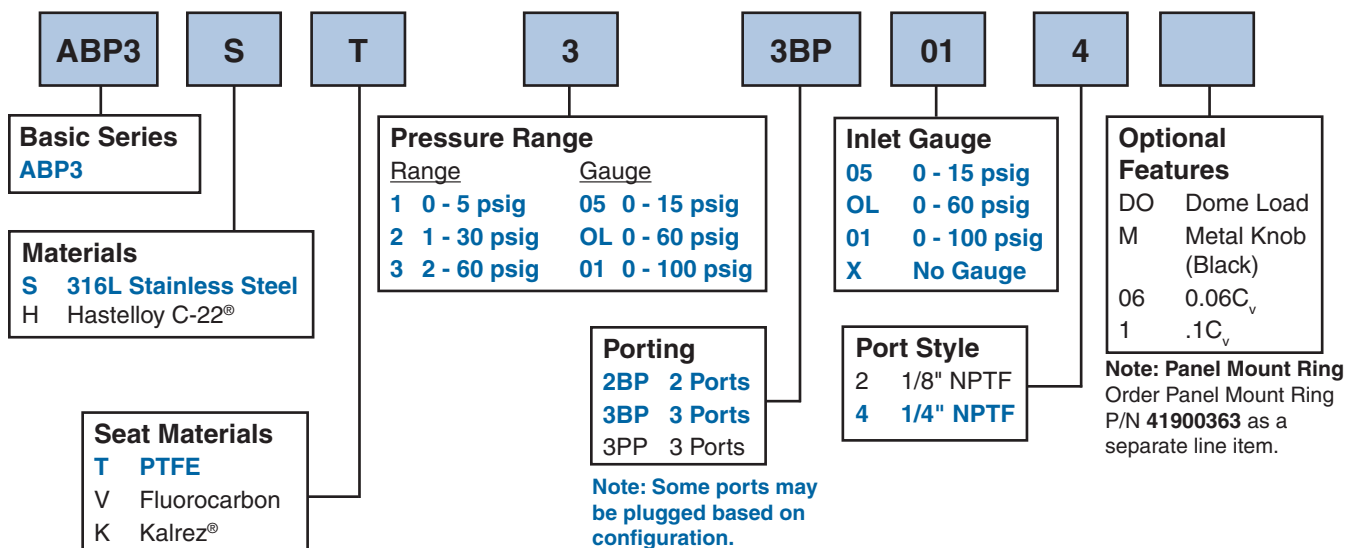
ABP3 S T 3 3BP 01 4

Basic Series
ABP3

Materials
S 316L Stainless Steel
H Hastelloy C-22®

Seat Materials
T PTFE
V Fluorocarbon
K Kalrez®

Pressure Range

| Range | Gauge |
|---|---|
| 1 0 - 5 psig | 05 0 - 15 psig |
| 2 1 - 30 psig | OL 0 - 60 psig |
| 3 2 - 60 psig | 01 0 - 100 psig |

Porting
2BP 2 Ports
3BP 3 Ports
3PP 3 Ports

Note: Some ports may be plugged based on configuration.

Inlet Gauge
05 0 - 15 psig
OL 0 - 60 psig
01 0 - 100 psig
X No Gauge

Port Style
2 1/8" NPTF
4 1/4" NPTF

Optional Features
DO Dome Load
M Metal Knob (Black)
06 $0.06C_v$
1 $.1C_v$

Note: Panel Mount Ring
Order Panel Mount Ring P/N 41900363 as a separate line item.